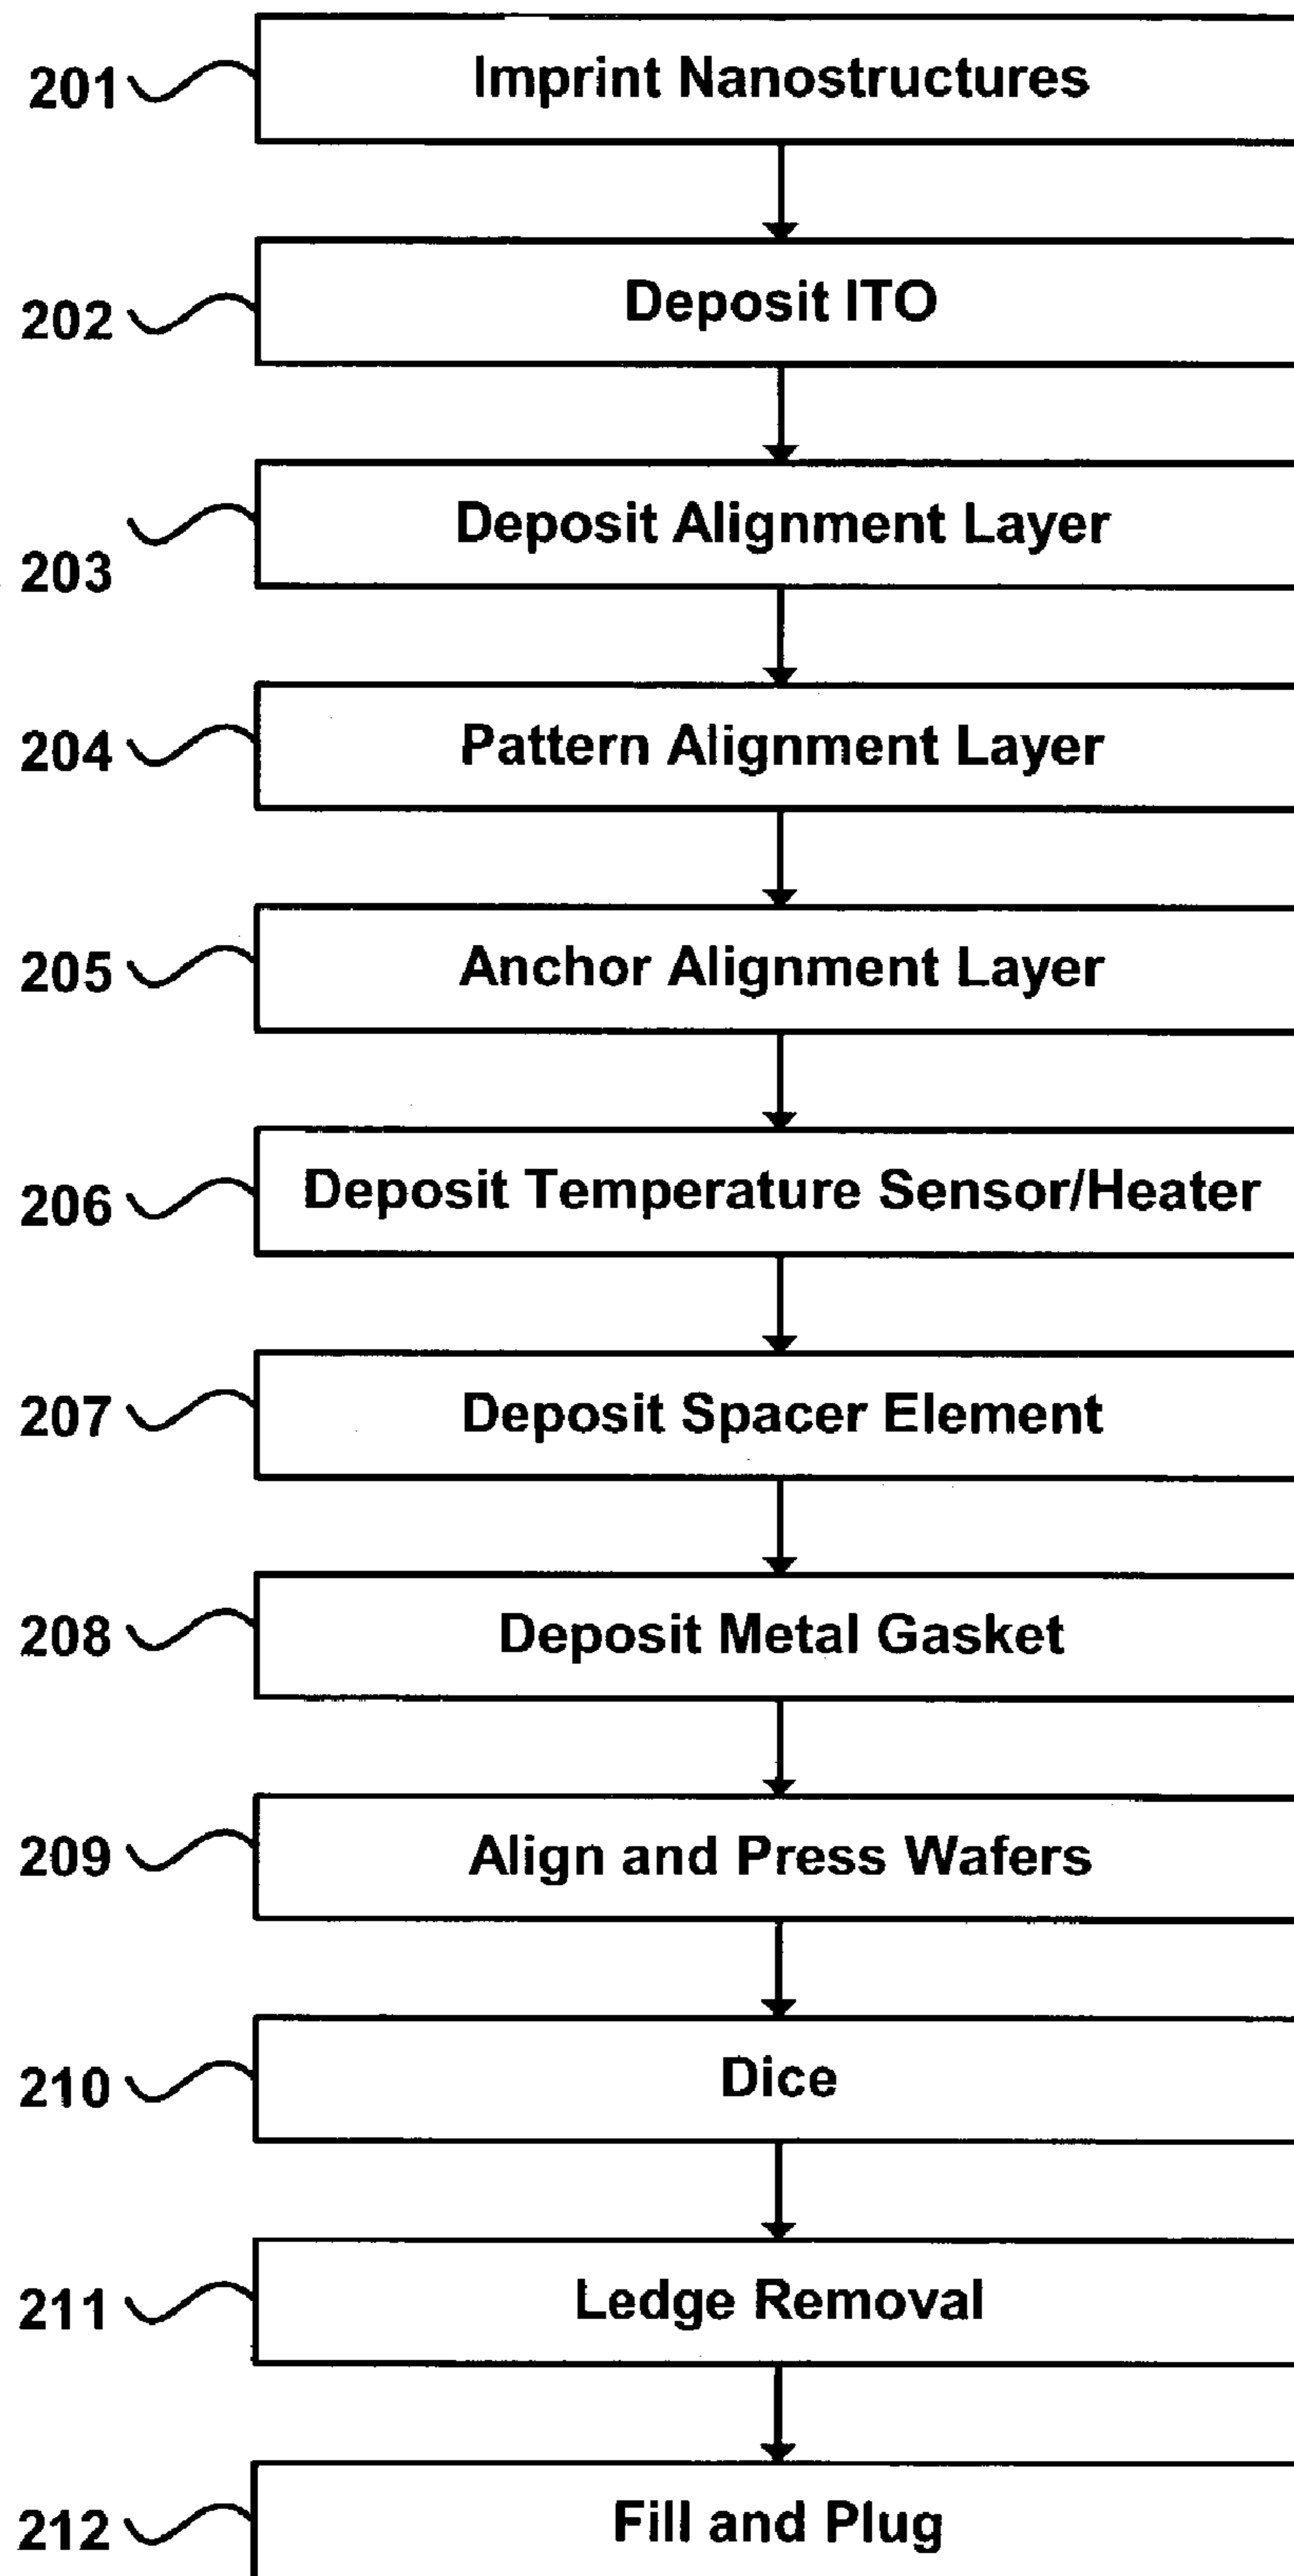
201 Imprint Nanostructures

202 Deposit ITO

203 Deposit Alignment Layer

204 Pattern Alignment Layer

205 Anchor Alignment Layer

206 Deposit Temperature Sensor/Heater

207 Deposit Spacer Element

208 Deposit Metal Gasket

209 Align and Press Wafers

210 Dice

211 Ledge Removal

212 Fill and Plug